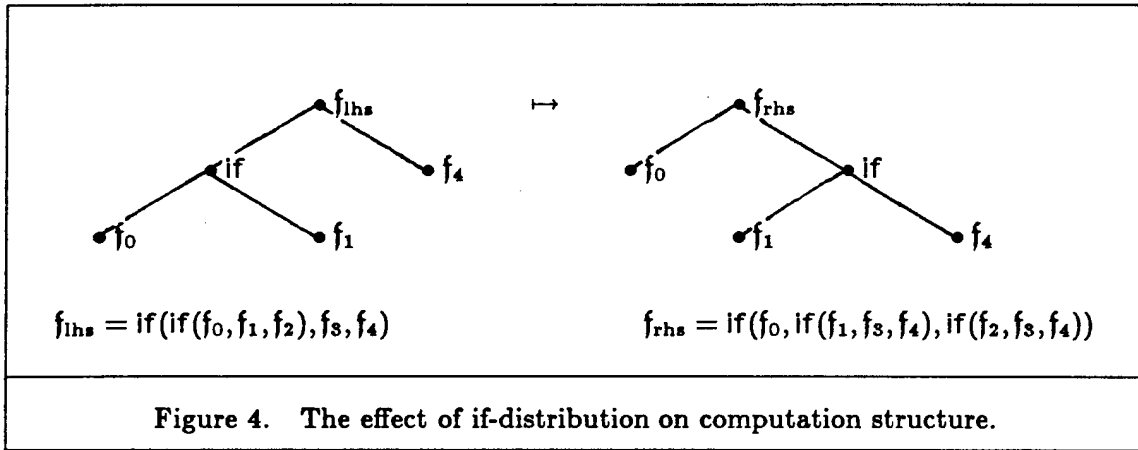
$\mathfrak{f}_{\text{lhs}}$

if

$\mathfrak{f}_4$

$\mathfrak{f}_0$

$\mathfrak{f}_1$

$\mapsto$

$\mathfrak{f}_{\text{rhs}}$

$\mathfrak{f}_0$

if

$\mathfrak{f}_1$

$\mathfrak{f}_4$

$\mathfrak{f}_{\text{lhs}} = \text{if}(\text{if}(\mathfrak{f}_0, \mathfrak{f}_1, \mathfrak{f}_2), \mathfrak{f}_3, \mathfrak{f}_4)$

$\mathfrak{f}_{\text{rhs}} = \text{if}(\mathfrak{f}_0, \text{if}(\mathfrak{f}_1, \mathfrak{f}_3, \mathfrak{f}_4), \text{if}(\mathfrak{f}_2, \mathfrak{f}_3, \mathfrak{f}_4))$

Figure 4. The effect of if-distribution on computation structure.